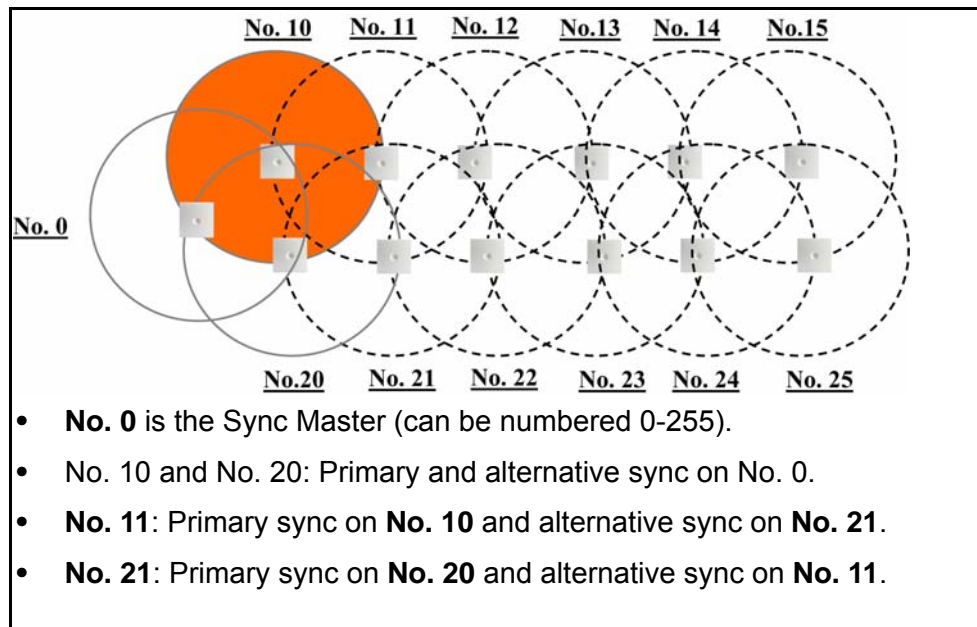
No. 10 No. 11 No. 12 No.13 No. 14 No.15

No. 0

No.20 No. 21 No. 22 No. 23 No. 24 No. 25

- **No. 0** is the Sync Master (can be numbered 0-255).
- No. 10 and No. 20: Primary and alternative sync on No. 0.
- **No. 11**: Primary sync on **No. 10** and alternative sync on **No. 21**.
- **No. 21**: Primary sync on **No. 20** and alternative sync on **No. 11**.